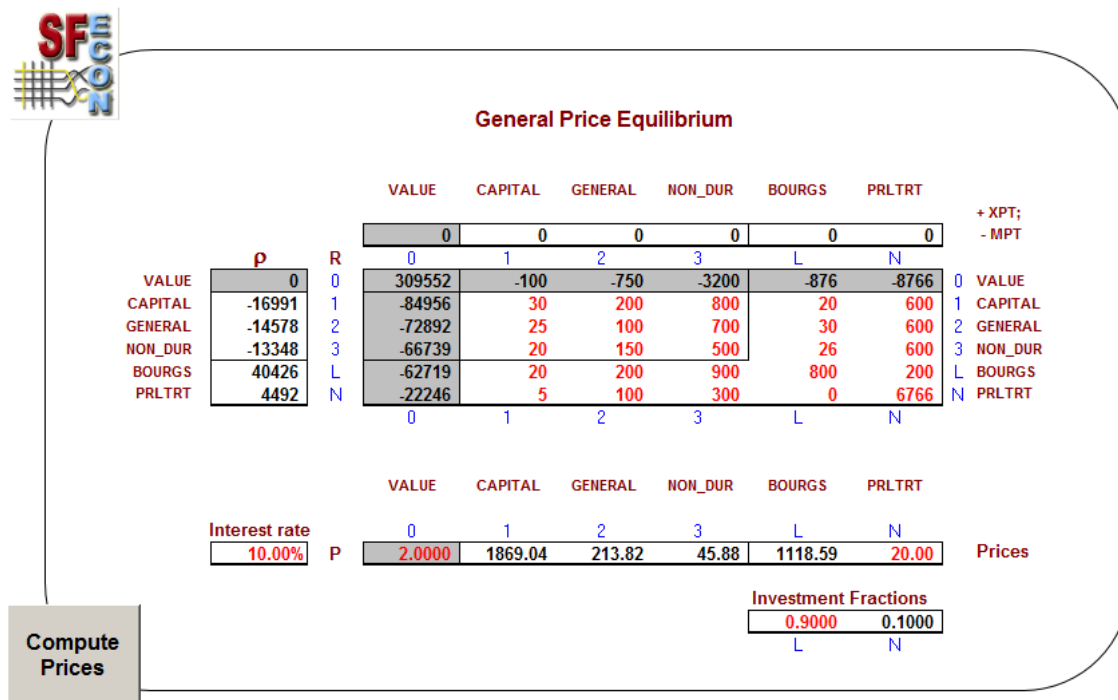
SF ECON

General Price Equilibrium

| | ρ | R | VALUE | CAPITAL | GENERAL | NON_DUR | BOURGS | PRLTRT | | + XPT; - MPT |
|---|---|---|---|---|---|---|---|---|---|---|
| | | | 0 | 0 | 0 | 0 | 0 | 0 | | |
| | | | 0 | 1 | 2 | 3 | L | N | | |
| VALUE | 0 | 0 | 309552 | -100 | -750 | -3200 | -876 | -8766 | 0 | VALUE |
| CAPITAL | -16991 | 1 | -84956 | 30 | 200 | 800 | 20 | 600 | 1 | CAPITAL |
| GENERAL | -14578 | 2 | -72892 | 25 | 100 | 700 | 30 | 600 | 2 | GENERAL |
| NON_DUR | -13348 | 3 | -66739 | 20 | 150 | 500 | 26 | 600 | 3 | NON_DUR |
| BOURGS | 40426 | L | -62719 | 20 | 200 | 900 | 800 | 200 | L | BOURGS |
| PRLTRT | 4492 | N | -22246 | 5 | 100 | 300 | 0 | 6766 | N | PRLTRT |
| | | | 0 | 1 | 2 | 3 | L | N | | |

| Interest rate | | VALUE | CAPITAL | GENERAL | NON_DUR | BOURGS | PRLTRT | |
|---|---|---|---|---|---|---|---|---|
| | | 0 | 1 | 2 | 3 | L | N | |
| 10.00% | P | 2.0000 | 1869.04 | 213.82 | 45.88 | 1118.59 | 20.00 | Prices |

Investment Fractions

| 0.9000 | 0.1000 |
|---|---|
| L | N |

Compute Prices